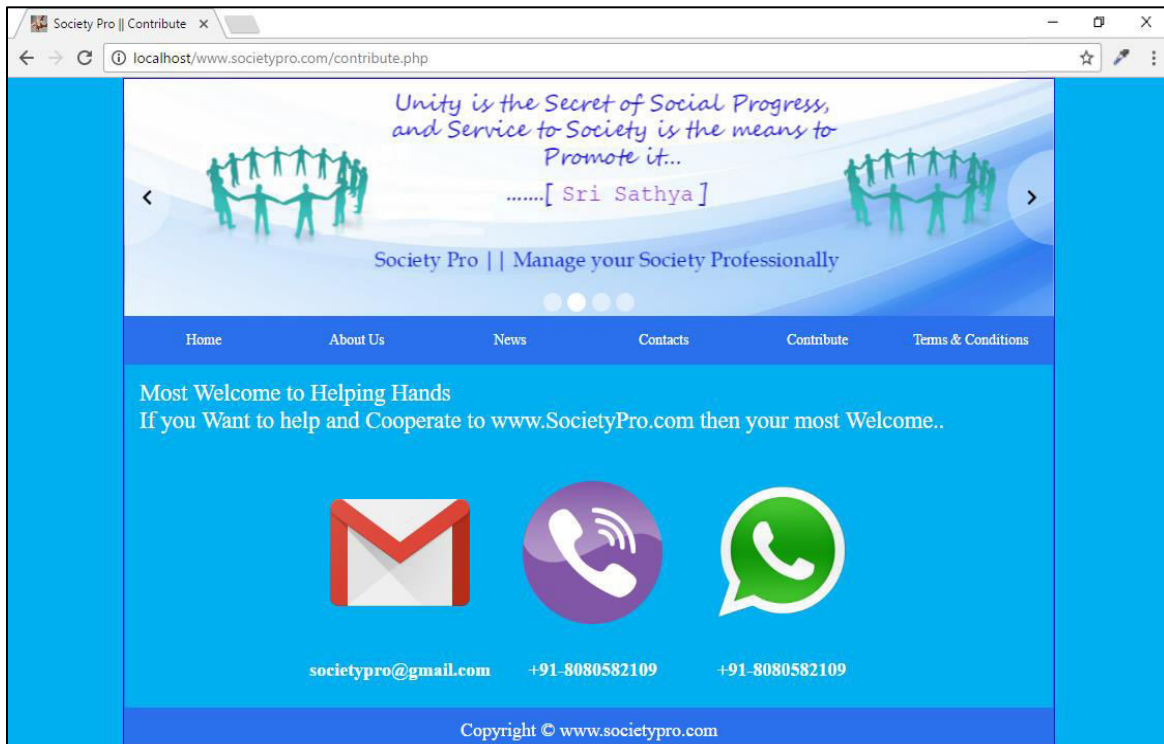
Society Pro || Contribute ×

localhost/www.societypro.com/contribute.php

Unity is the Secret of Social Progress, and Service to Society is the means to Promote it...

.......[ Sri Sathya ]

Society Pro | | Manage your Society Professionally

Home About Us News Contacts Contribute Terms & Conditions

Most Welcome to Helping Hands
If you Want to help and Cooperate to www.SocietyPro.com then your most Welcome..

societypro@gmail.com +91-8080582109 +91-8080582109

Copyright © www.societypro.com